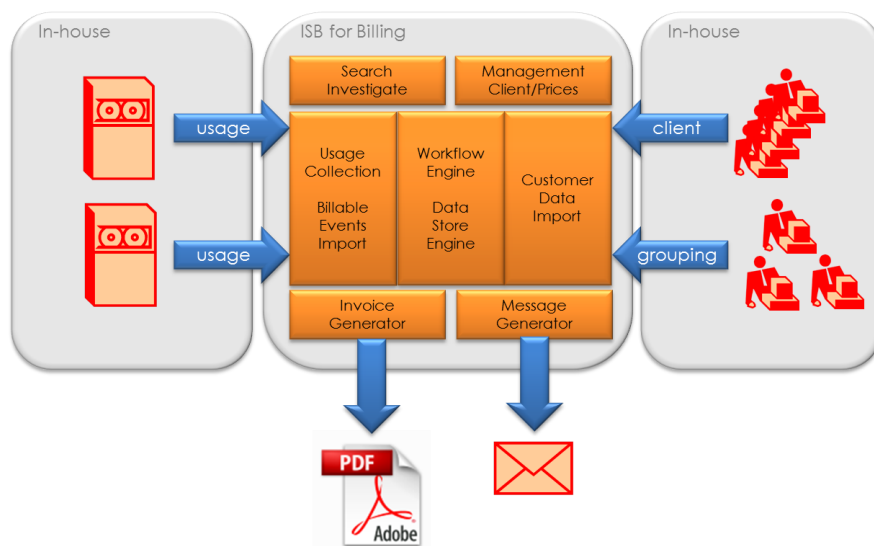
In-house

ISB for Billing

In-house

Search Investigate

Management Client/Prices

usage

Usage Collection

Billable Events Import

Workflow Engine

Data Store Engine

Customer Data Import

client

usage

grouping

Invoice Generator

Message Generator

PDF

Adobe